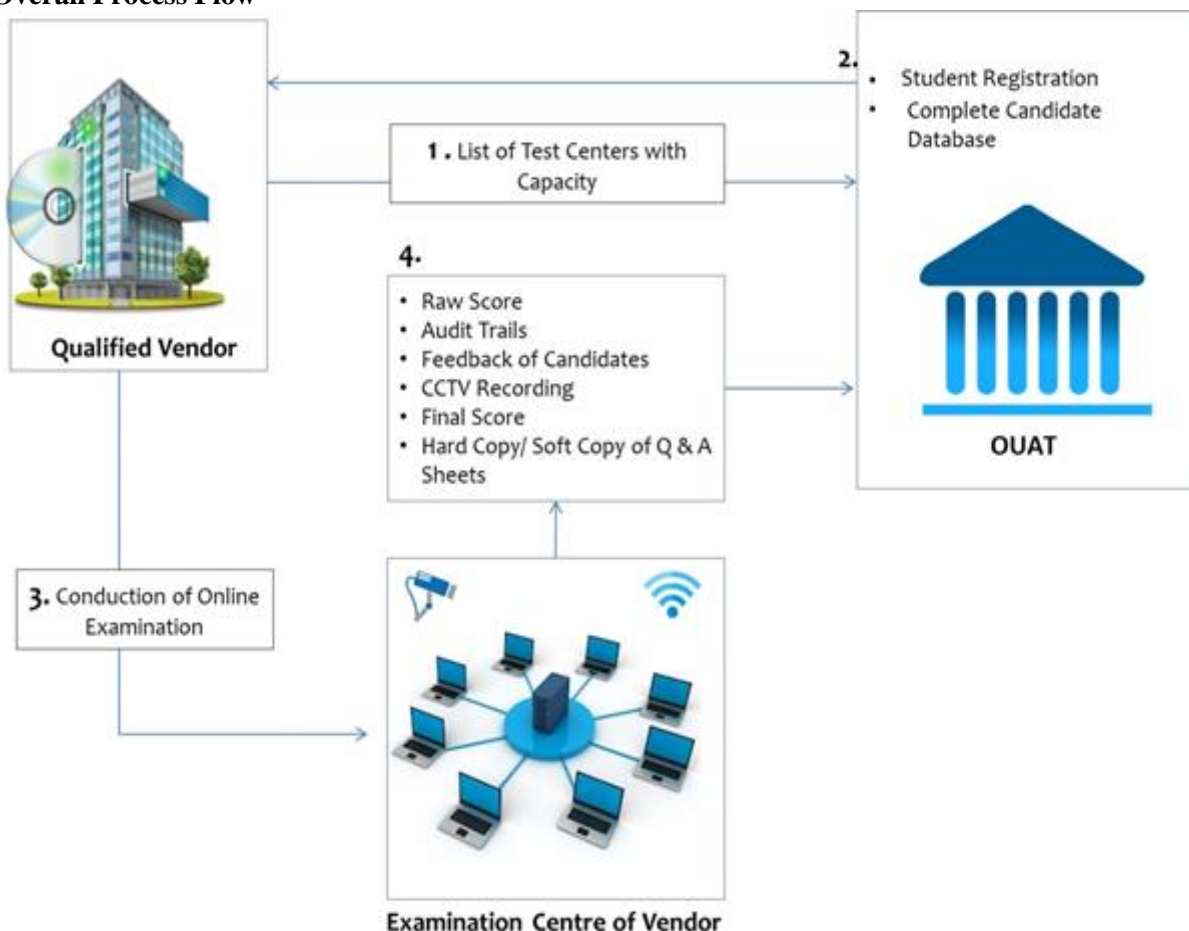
Overall Process Flow

Qualified Vendor

1 . List of Test Centers with Capacity

2.
• Student Registration
• Complete Candidate Database

OUAT

4.
• Raw Score
• Audit Trails
• Feedback of Candidates
• CCTV Recording
• Final Score
• Hard Copy/ Soft Copy of Q & A Sheets

3. Conduction of Online Examination

Examination Centre of Vendor